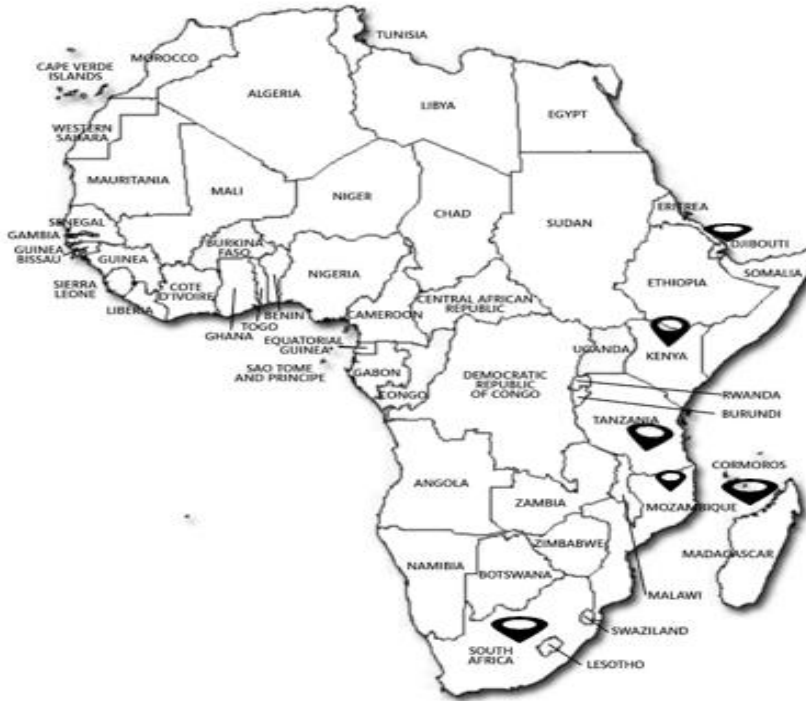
TUNISIA
MOROCCO
CAPE VERDE ISLANDS
ALGERIA
LIBYA
EGYPT
WESTERN SAHARA
MAURITANIA
MALI
NIGER
CHAD
SUDAN
ERITREA
DJIBOUTI
SENEGAL
GAMBIA
GUINEA BISSAU
GUINEA
BURKINA FASO
NIGERIA
SOMALIA
ETHIOPIA
SIERRA LEONE
COTE D'IVOIRE
BENIN
TOGO
GHANA
LIBERIA
CENTRAL AFRICAN REPUBLIC
CAMEROON
EQUATORIAL GUINEA
UGANDA
KENYA
SAO TOME AND PRINCIPE
GABON
CONGO
DEMOCRATIC REPUBLIC OF CONGO
RWANDA
BURUNDI
TANZANIA
CORMOROS
ANGOLA
ZAMBIA
MOZAMBIQUE
ZIMBABWE
MADAGASCAR
NAMIBIA
BOTSWANA
MALAWI
SWAZILAND
SOUTH AFRICA
LESOTHO